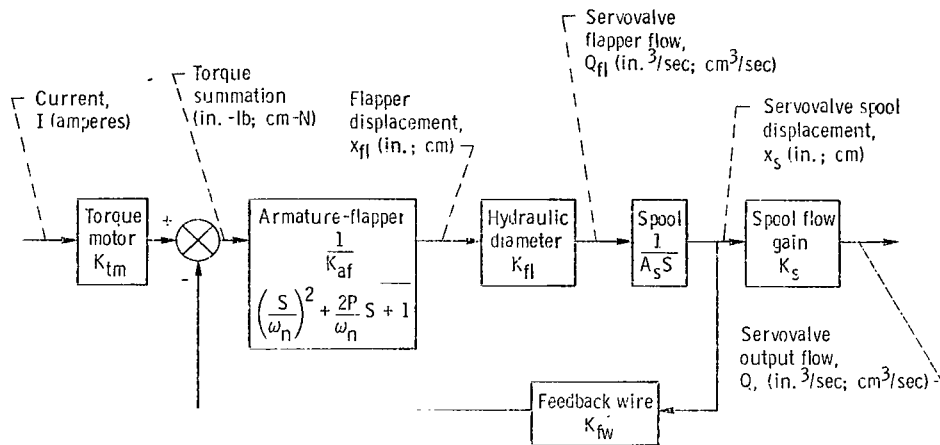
Current, I (amperes)

Torque summation (in. -lb; cm-N)

Flapper displacement, $x_{fl}$ (in.; cm)

Servovalve flapper flow, $Q_{fl}$ (in.$^3$/sec; cm$^3$/sec)

Servovalve spool displacement, $x_s$ (in.; cm)

Torque motor $K_{tm}$

+

-

Armature-flapper $\frac{\frac{1}{K_{af}}}{\left(\frac{S}{\omega_n}\right)^2 + \frac{2P}{\omega_n}S + 1}$

Hydraulic diameter $K_{fl}$

Spool $\frac{1}{A_s S}$

Spool flow gain $K_s$

Servovalve output flow, Q, (in.$^3$/sec; cm$^3$/sec)

Feedback wire $K_{fw}$